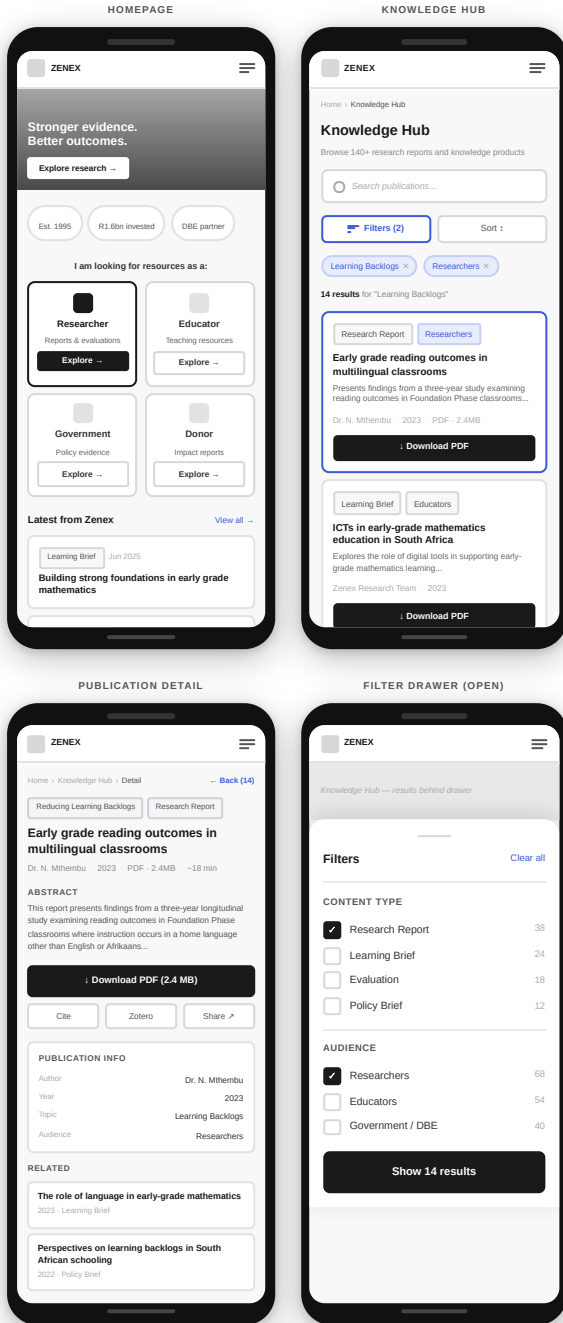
HOMEPAGE

ZENEX

Stronger evidence. Better outcomes.

Explore research →

Est. 1995

R1.6bn invested

DBE partner

I am looking for resources as a:

Researcher
Reports & evaluations
Explore →

Educator
Teaching resources
Explore →

Government
Policy evidence
Explore →

Donor
Impact reports
Explore →

Latest from Zenex
View all →

Learning Brief Jun 2025
Building strong foundations in early grade mathematics

KNOWLEDGE HUB

ZENEX

Home › Knowledge Hub

Knowledge Hub

Browse 140+ research reports and knowledge products

Search publications...

Filters (2)
Sort ↕

Learning Backlogs ×
Researchers ×

14 results for "Learning Backlogs"

Research Report
Researchers
Early grade reading outcomes in multilingual classrooms
Presents findings from a three-year study examining reading outcomes in Foundation Phase classrooms...
Dr. N. Mthembu · 2023 · PDF · 2.4MB
↓ Download PDF

Learning Brief
Educators
ICTs in early-grade mathematics education in South Africa
Explores the role of digital tools in supporting early-grade mathematics learning...
Zenex Research Team · 2023
↓ Download PDF

PUBLICATION DETAIL

ZENEX

Home › Knowledge Hub › Detail
← Back (14)

Reducing Learning Backlogs
Research Report

Early grade reading outcomes in multilingual classrooms

Dr. N. Mthembu · 2023 · PDF · 2.4MB · ~18 min

ABSTRACT
This report presents findings from a three-year longitudinal study examining reading outcomes in Foundation Phase classrooms where instruction occurs in a home language other than English or Afrikaans...

↓ Download PDF (2.4 MB)

Cite
Zotero
Share ↗

PUBLICATION INFO
| | |
|---|---|
| Author | Dr. N. Mthembu |
| Year | 2023 |
| Topic | Learning Backlogs |
| Audience | Researchers |

RELATED
The role of language in early-grade mathematics
2023 · Learning Brief

Perspectives on learning backlogs in South African schooling
2022 · Policy Brief

FILTER DRAWER (OPEN)

ZENEX

Knowledge Hub — results behind drawer

Filters
Clear all

CONTENT TYPE
✓ Research Report 38
Learning Brief 24
Evaluation 18
Policy Brief 12

AUDIENCE
✓ Researchers 68
Educators 54
Government / DBE 40

Show 14 results